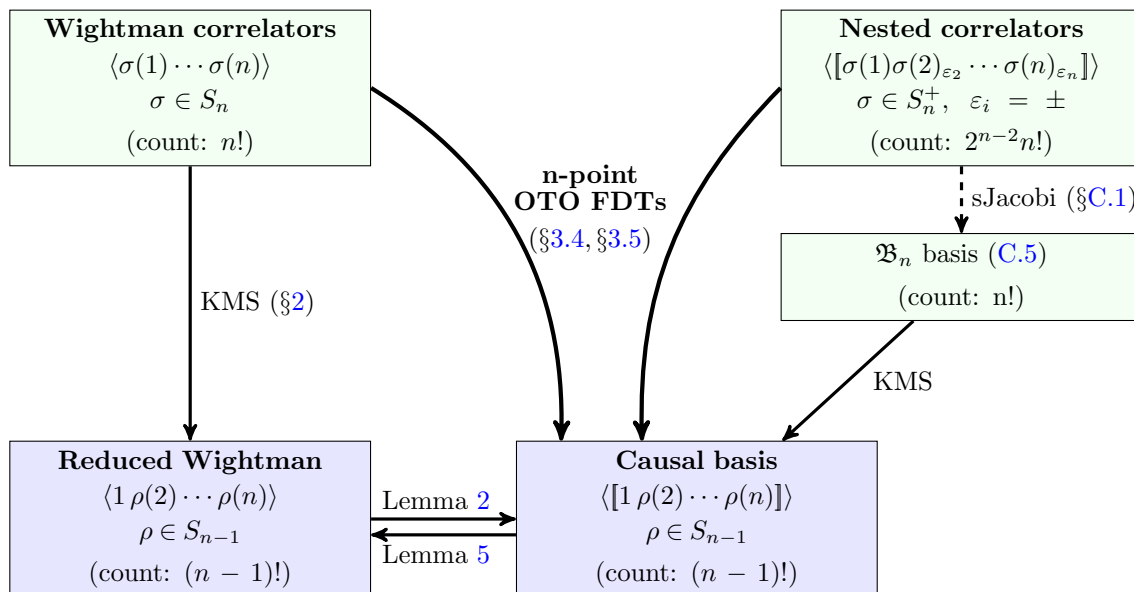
**Wightman correlators**
$\langle\sigma(1)\cdots\sigma(n)\rangle$
$\sigma \in S_n$
(count: $n!$)

**Nested correlators**
$\langle[\![\sigma(1)\sigma(2)_{\varepsilon_2}\cdots\sigma(n)_{\varepsilon_n}]\!]\rangle$
$\sigma \in S_n^+, \ \ \varepsilon_i \ = \ \pm$
(count: $2^{n-2}n!$)

**n-point**
**OTO FDTs**
(§3.4, §3.5)

sJacobi (§C.1)

$\mathfrak{B}_n$ basis (C.5)
(count: n!)

KMS (§2)

KMS

**Reduced Wightman**
$\langle 1\,\rho(2)\cdots\rho(n)\rangle$
$\rho \in S_{n-1}$
(count: $(n\ -\ 1)!$)

Lemma 2

Lemma 5

**Causal basis**
$\langle[\![1\,\rho(2)\cdots\rho(n)]\!]\rangle$
$\rho \in S_{n-1}$
(count: $(n\ -\ 1)!$)